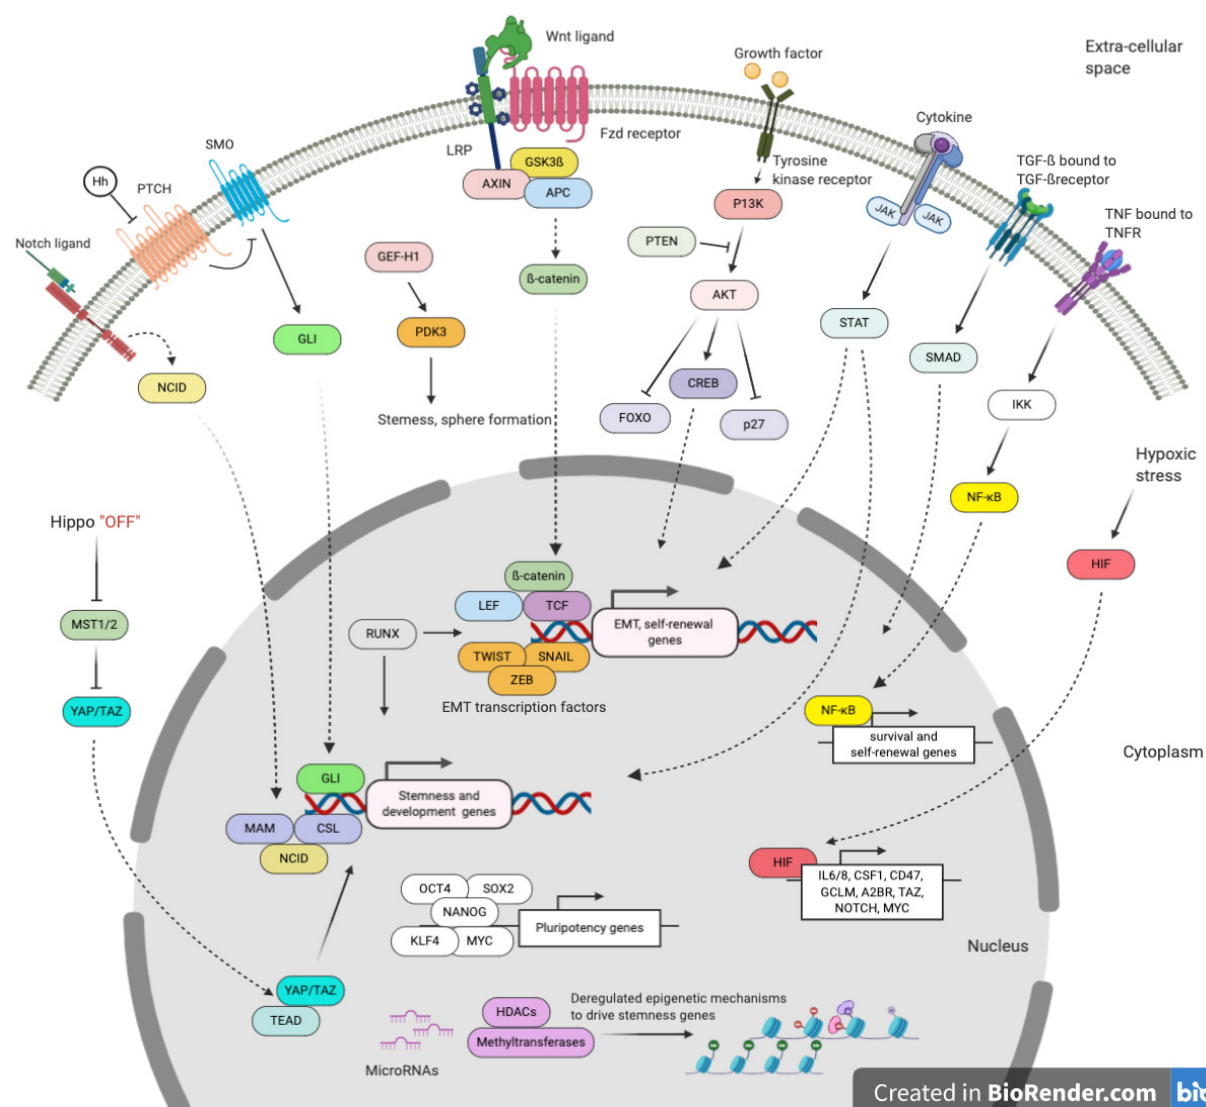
Wnt ligand

Growth factor

Extra-cellular space

Fzd receptor

LRP

GSK3ß

AXIN

APC

Tyrosine kinase receptor

Cytokine

TGF-ß bound to TGF-ßreceptor

TNF bound to TNFR

Hh

PTCH

SMO

Notch ligand

P13K

JAK

JAK

PTEN

GEF-H1

ß-catenin

AKT

GLI

PDK3

STAT

SMAD

NCID

CREB

IKK

Stemess, sphere formation

FOXO

p27

Hypoxic stress

NF-κB

Hippo "OFF"

HIF

ß-catenin

MST1/2

LEF

TCF

EMT, self-renewal genes

RUNX

TWIST

SNAIL

ZEB

YAP/TAZ

EMT transcription factors

NF-κB

survival and self-renewal genes

Cytoplasm

GLI

Stemness and development genes

MAM

CSL

NCID

HIF

IL6/8, CSF1, CD47, GCLM, A2BR, TAZ, NOTCH, MYC

OCT4

SOX2

NANOG

KLF4

MYC

Pluripotency genes

Nucleus

YAP/TAZ

TEAD

HDACs

Deregulated epigenetic mechanisms to drive stemness genes

Methyltransferases

MicroRNAs

Created in BioRender.com bio